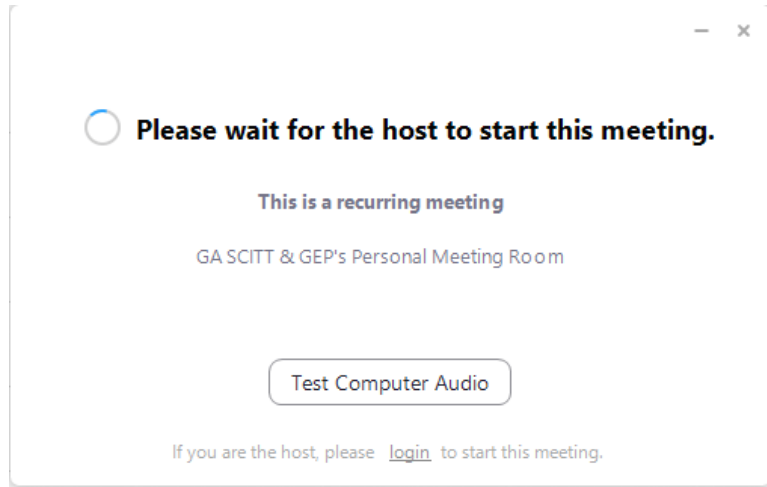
– ×

Please wait for the host to start this meeting.

This is a recurring meeting

GA SCITT & GEP's Personal Meeting Room

Test Computer Audio

If you are the host, please login to start this meeting.